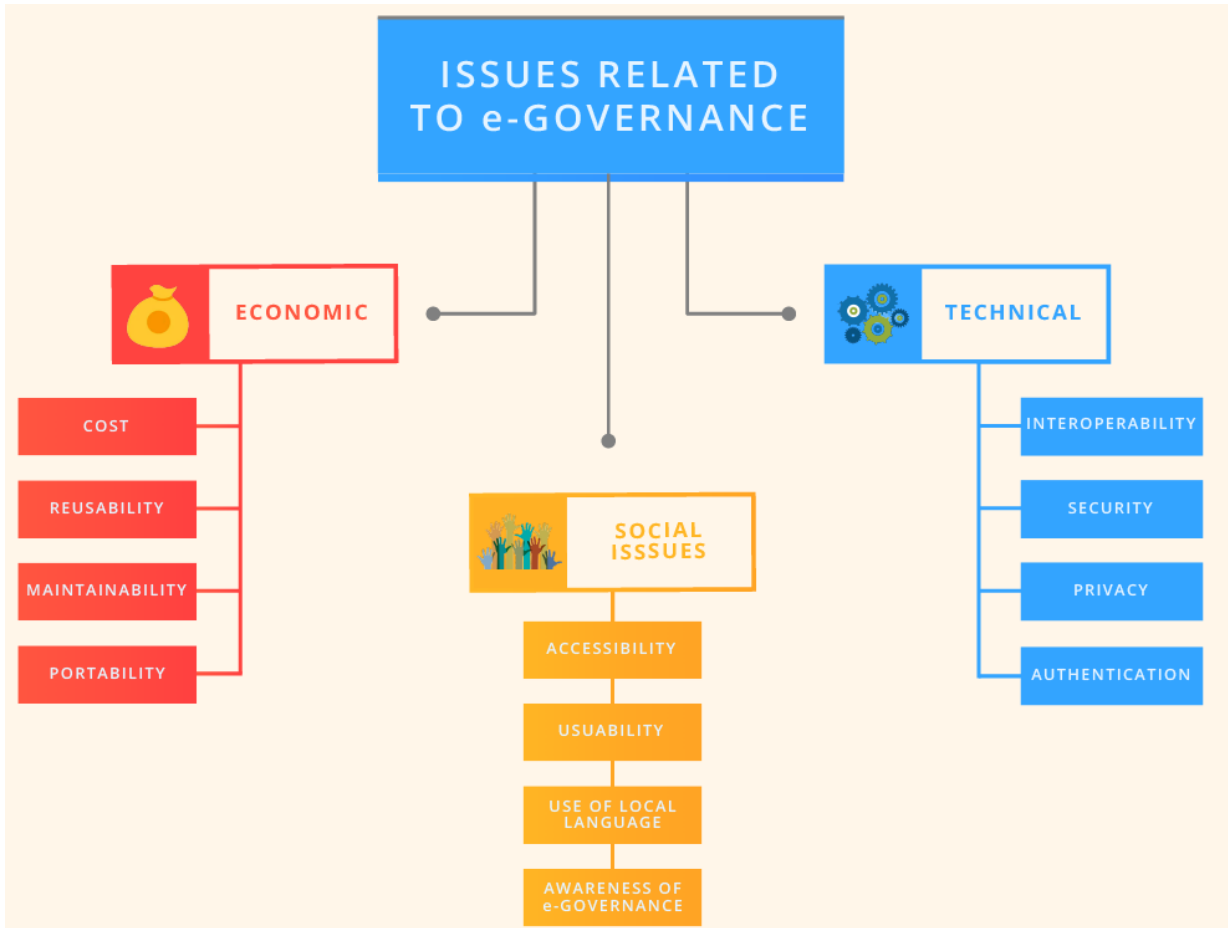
ISSUES RELATED TO e-GOVERNANCE

ECONOMIC

COST

REUSABILITY

MAINTAINABILITY

PORTABILITY

SOCIAL ISSSUES

ACCESSIBILITY

USUABILITY

USE OF LOCAL LANGUAGE

AWARENESS OF e-GOVERNANCE

TECHNICAL

INTEROPERABILITY

SECURITY

PRIVACY

AUTHENTICATION